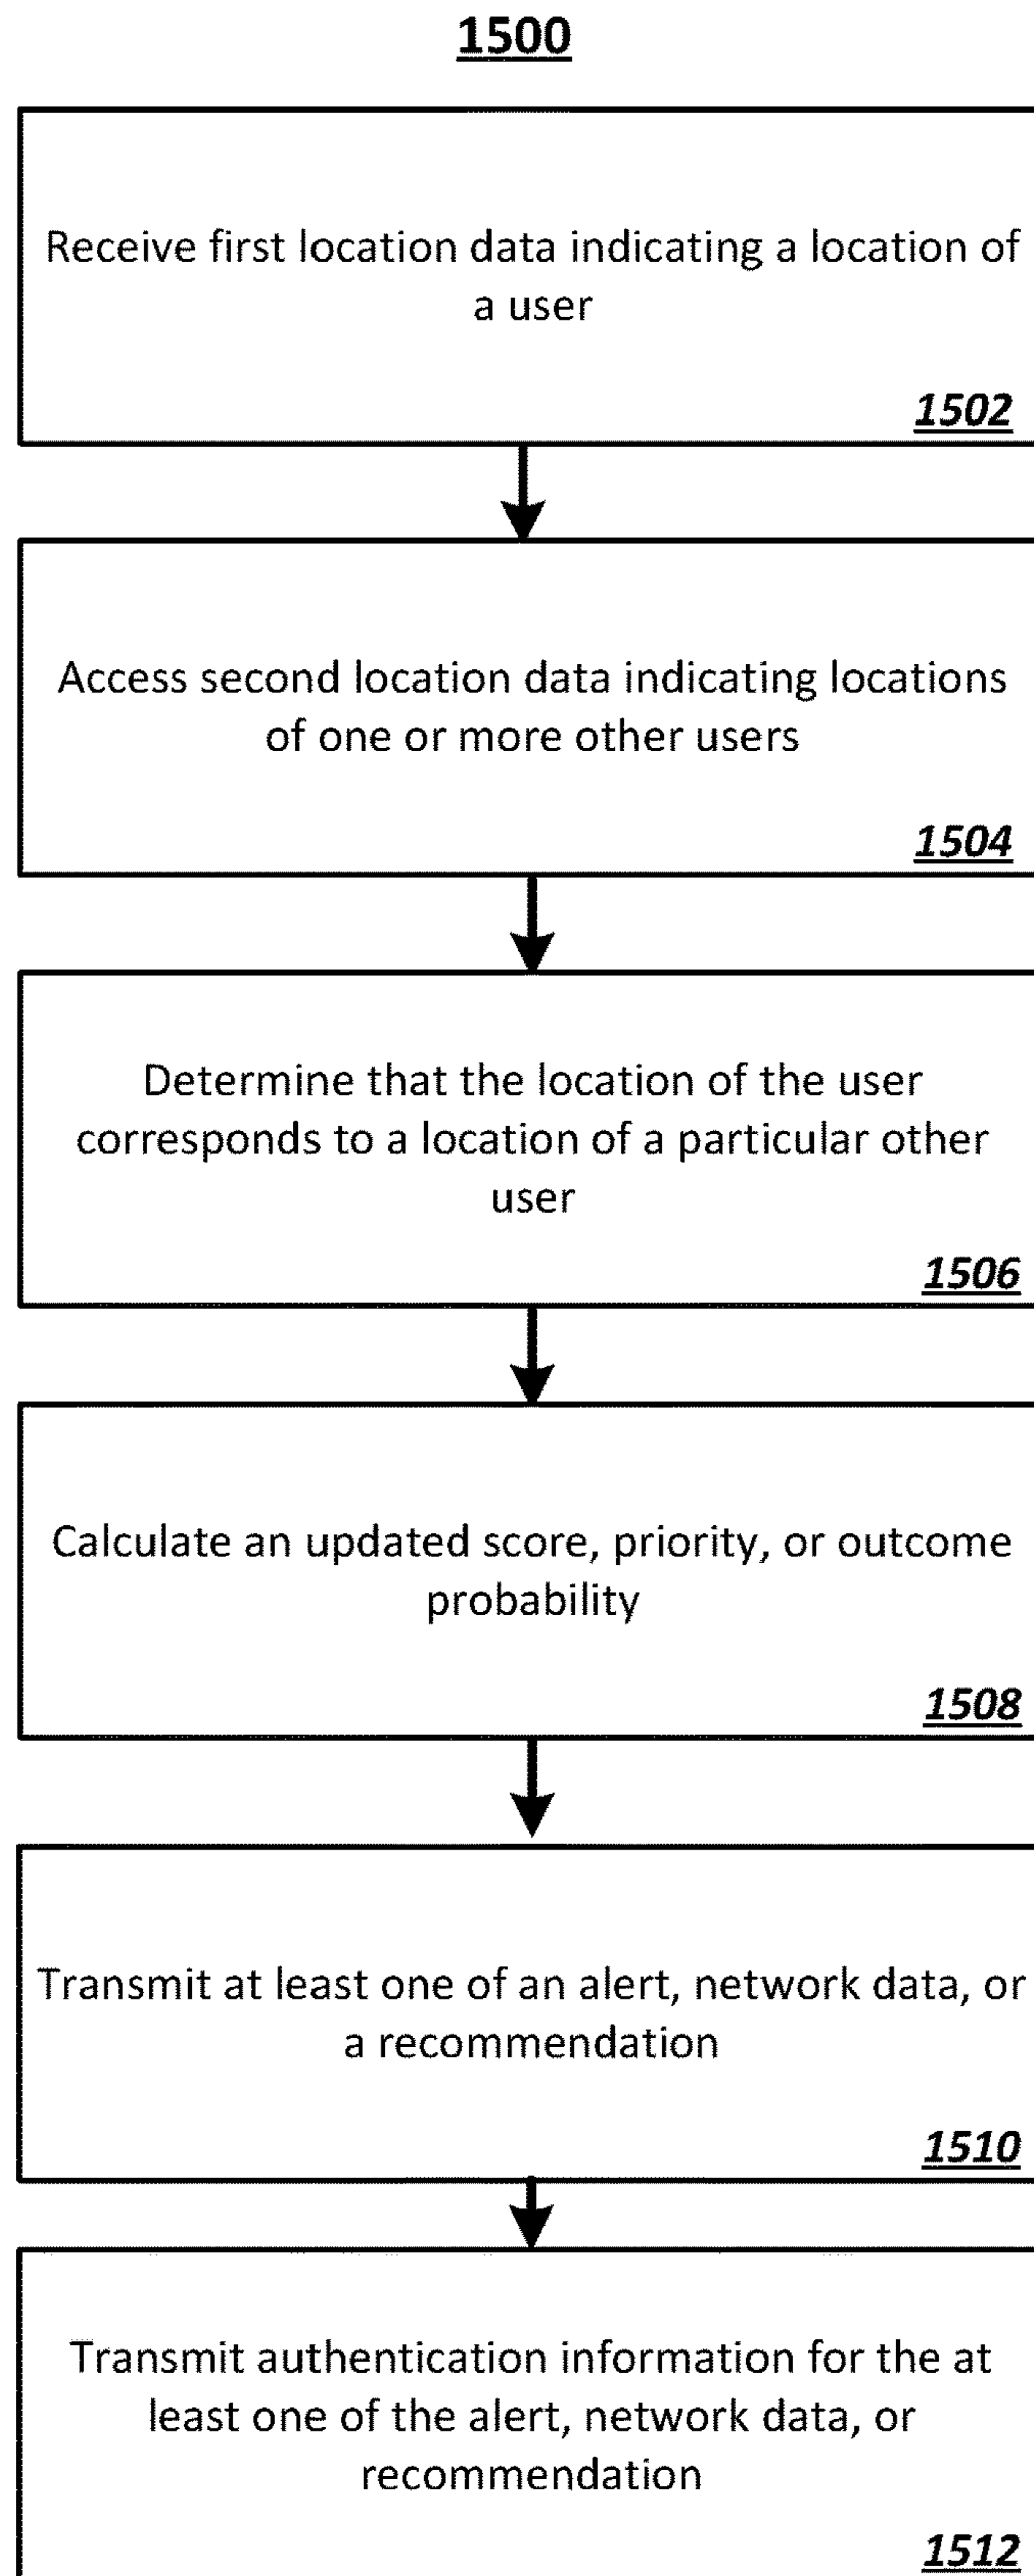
1500

Receive first location data indicating a location of a user

1502

Access second location data indicating locations of one or more other users

1504

Determine that the location of the user corresponds to a location of a particular other user

1506

Calculate an updated score, priority, or outcome probability

1508

Transmit at least one of an alert, network data, or a recommendation

1510

Transmit authentication information for the at least one of the alert, network data, or recommendation

1512